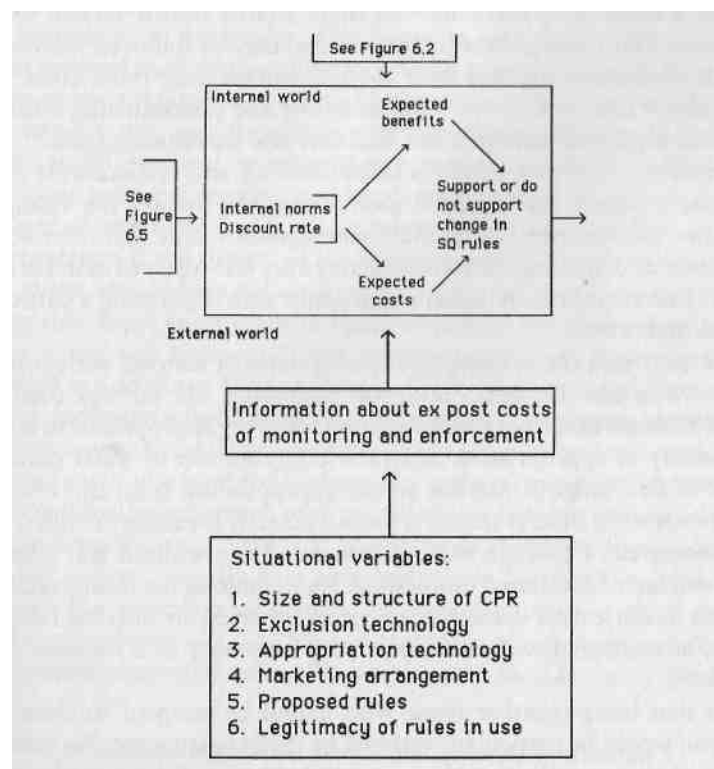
See Figure 6.2

Internal world

Expected benefits

See Figure 6.5

Internal norms
Discount rate

Support or do not support change in SQ rules

Expected costs

External world

Information about ex post costs of monitoring and enforcement

Situational variables:
1. Size and structure of CPR
2. Exclusion technology
3. Appropriation technology
4. Marketing arrangement
5. Proposed rules
6. Legitimacy of rules in use